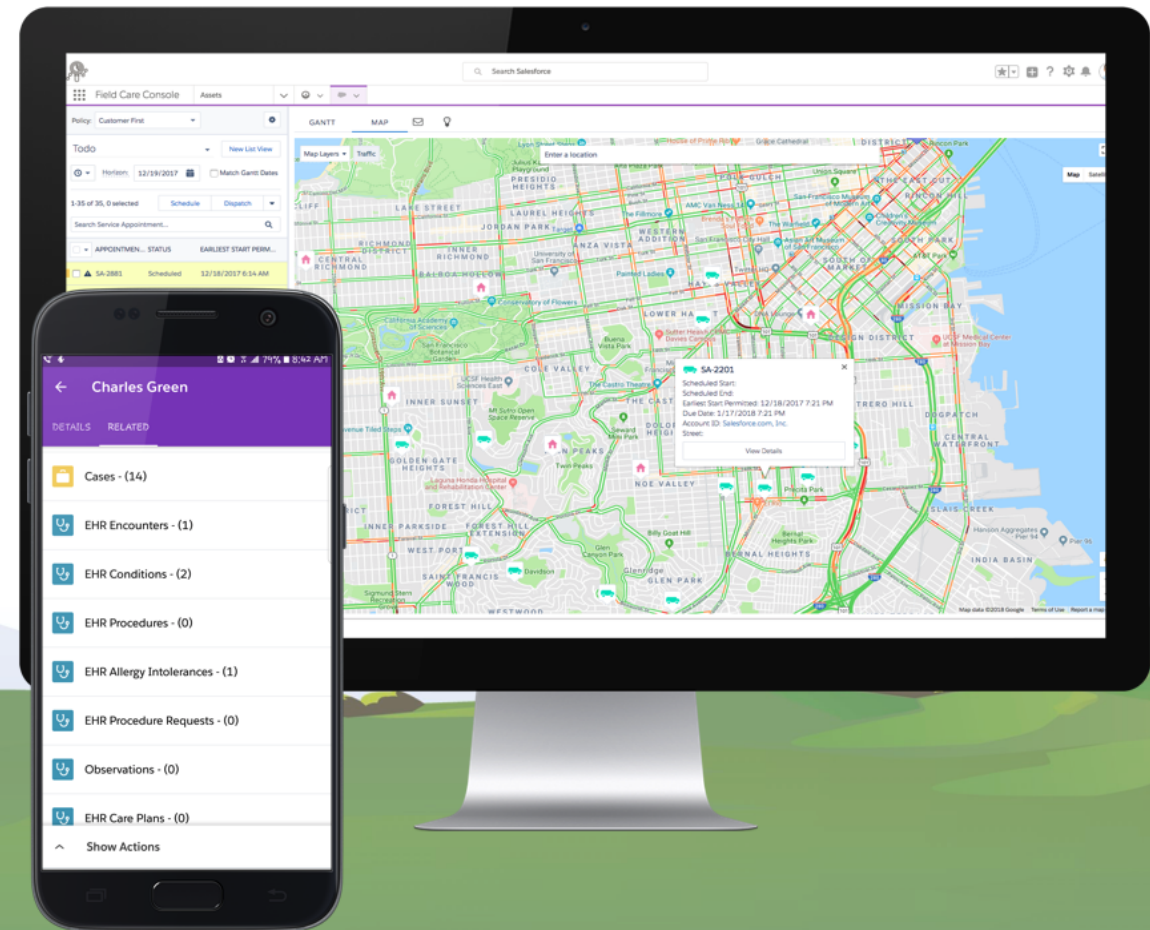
Search Salesforce

Field Care Console
Assets

Policy: Customer First
Todo
New List View
Horizon: 12/19/2017
Match Gantt Dates
1-35 of 35, 0 selected
Schedule
Dispatch
Search Service Appointment...
APPOINTMEN... STATUS EARLIEST START PERM...
SA-2881 Scheduled 12/18/2017 6:14 AM

GANTT
MAP

Map Layers
Traffic
Enter a location
Map
Satellite

LAKE STREET
LAUREL HEIGHTS
JORDAN PARK
RICHMOND
INNER RICHMOND
CENTRAL RICHMOND
ANZA VISTA
WESTERN ADDITION
PACIFIC HEIGHTS
HOUSE OF PRAYER
LOWER HAIGHT
COLE VALLEY
INNER SUNSET
GOLDEN GATE HEIGHTS
FOREST HILL
INNER PARKSIDE
FOREST HILL EXTENSION
WEST PORTAL
SAINT FRANCIS WOOD
WESTWOOD
NOE VALLEY
GLEN PARK
BERNAL HEIGHTS
MISSION BAY
DESIGN DISTRICT
POTRERO HILL
DOGPATCH
CENTRAL WATERFRONT
ISLAIS CREEK
INDIA BASIN
SOUTH PARK
SOUTH OF MARKET
RINCON HILL
EAST CUT
POLK GULCH
Twin Peaks
Map data ©2018 Google Terms of Use Report a map error

SA-2201
Scheduled Start:
Scheduled End:
Earliest Start Permitted: 12/18/2017 7:21 PM
Due Date: 1/17/2018 7:21 PM
Account ID: Salesforce.com, Inc.
Street:
View Details

74% 8:42 AM
Charles Green
DETAILS
RELATED
Cases - (14)
EHR Encounters - (1)
EHR Conditions - (2)
EHR Procedures - (0)
EHR Allergy Intolerances - (1)
EHR Procedure Requests - (0)
Observations - (0)
EHR Care Plans - (0)
Show Actions